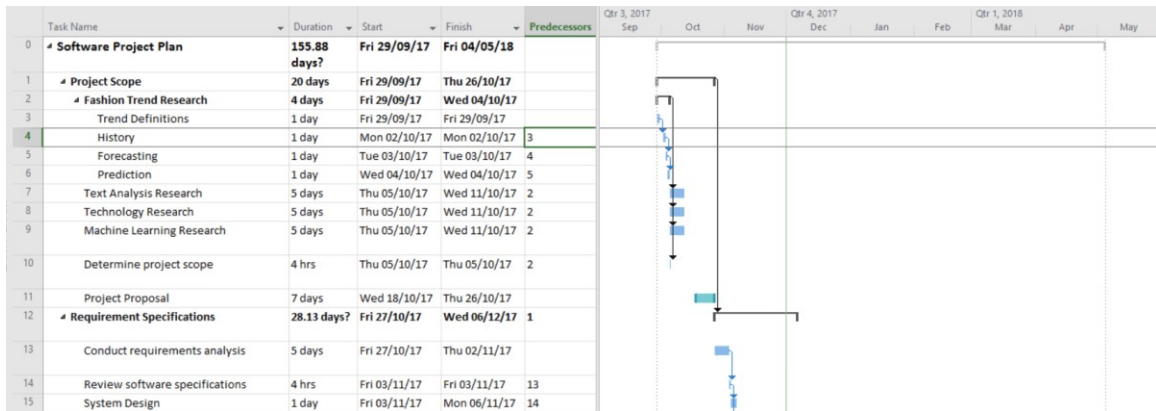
| | Task Name | Duration | Start | Finish | Predecessors |
|---|---|---|---|---|---|
| 0 | ◢ Software Project Plan | 155.88 days? | Fri 29/09/17 | Fri 04/05/18 | |
| 1 | ◢ Project Scope | 20 days | Fri 29/09/17 | Thu 26/10/17 | |
| 2 | ◢ Fashion Trend Research | 4 days | Fri 29/09/17 | Wed 04/10/17 | |
| 3 | Trend Definitions | 1 day | Fri 29/09/17 | Fri 29/09/17 | |
| 4 | History | 1 day | Mon 02/10/17 | Mon 02/10/17 | 3 |
| 5 | Forecasting | 1 day | Tue 03/10/17 | Tue 03/10/17 | 4 |
| 6 | Prediction | 1 day | Wed 04/10/17 | Wed 04/10/17 | 5 |
| 7 | Text Analysis Research | 5 days | Thu 05/10/17 | Wed 11/10/17 | 2 |
| 8 | Technology Research | 5 days | Thu 05/10/17 | Wed 11/10/17 | 2 |
| 9 | Machine Learning Research | 5 days | Thu 05/10/17 | Wed 11/10/17 | 2 |
| 10 | Determine project scope | 4 hrs | Thu 05/10/17 | Thu 05/10/17 | 2 |
| 11 | Project Proposal | 7 days | Wed 18/10/17 | Thu 26/10/17 | |
| 12 | ◢ Requirement Specifications | 28.13 days? | Fri 27/10/17 | Wed 06/12/17 | 1 |
| 13 | Conduct requirements analysis | 5 days | Fri 27/10/17 | Thu 02/11/17 | |
| 14 | Review software specifications | 4 hrs | Fri 03/11/17 | Fri 03/11/17 | 13 |
| 15 | System Design | 1 day | Fri 03/11/17 | Mon 06/11/17 | 14 |

Qtr 3, 2017 Sep Oct Nov Qtr 4, 2017 Dec Jan Feb Qtr 1, 2018 Mar Apr May